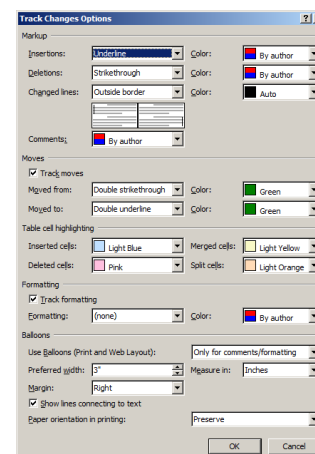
Track Changes Options

?

Markup

Insertions: Underline Color: By author

Deletions: Strikethrough Color: By author

Changed lines: Outside border Color: Auto

Comments: By author

Moves

Track moves

Moved from: Double strikethrough Color: Green

Moved to: Double underline Color: Green

Table cell highlighting

Inserted cells: Light Blue Merged cells: Light Yellow

Deleted cells: Pink Split cells: Light Orange

Formatting

Track formatting

Formatting: (none) Color: By author

Balloons

Use Balloons (Print and Web Layout): Only for comments/formatting

Preferred width: 3" Measure in: Inches

Margin: Right

Show lines connecting to text

Paper orientation in printing: Preserve

OK Cancel